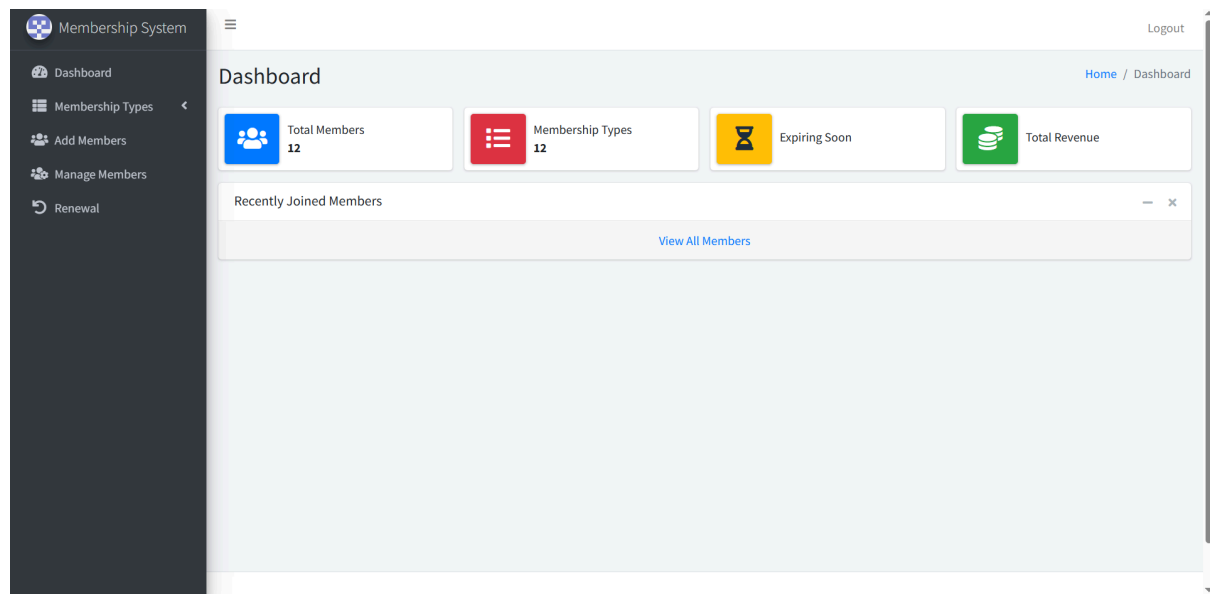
Membership System

Dashboard
Membership Types
Add Members
Manage Members
Renewal

Logout

Dashboard

Home / Dashboard

Total Members
12

Membership Types
12

Expiring Soon

Total Revenue

Recently Joined Members

View All Members